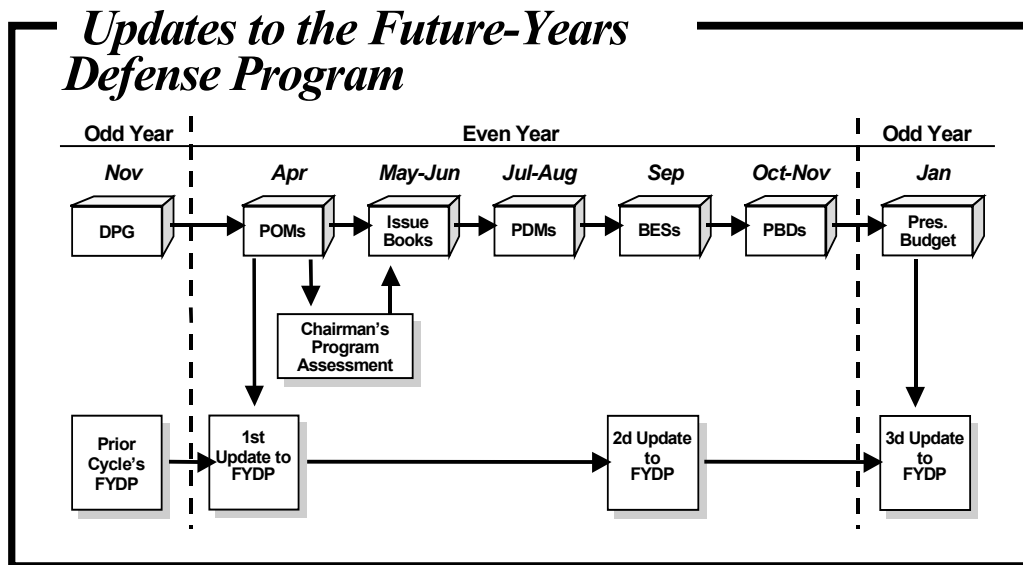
Updates to the Future-Years Defense Program

Odd Year

Even Year

Odd Year

Nov

Apr

May-Jun

Jul-Aug

Sep

Oct-Nov

Jan

DPG

POMs

Issue Books

PDMs

BESs

PBDs

Pres. Budget

Chairman's Program Assessment

Prior Cycle's FYDP

1st Update to FYDP

2d Update to FYDP

3d Update to FYDP